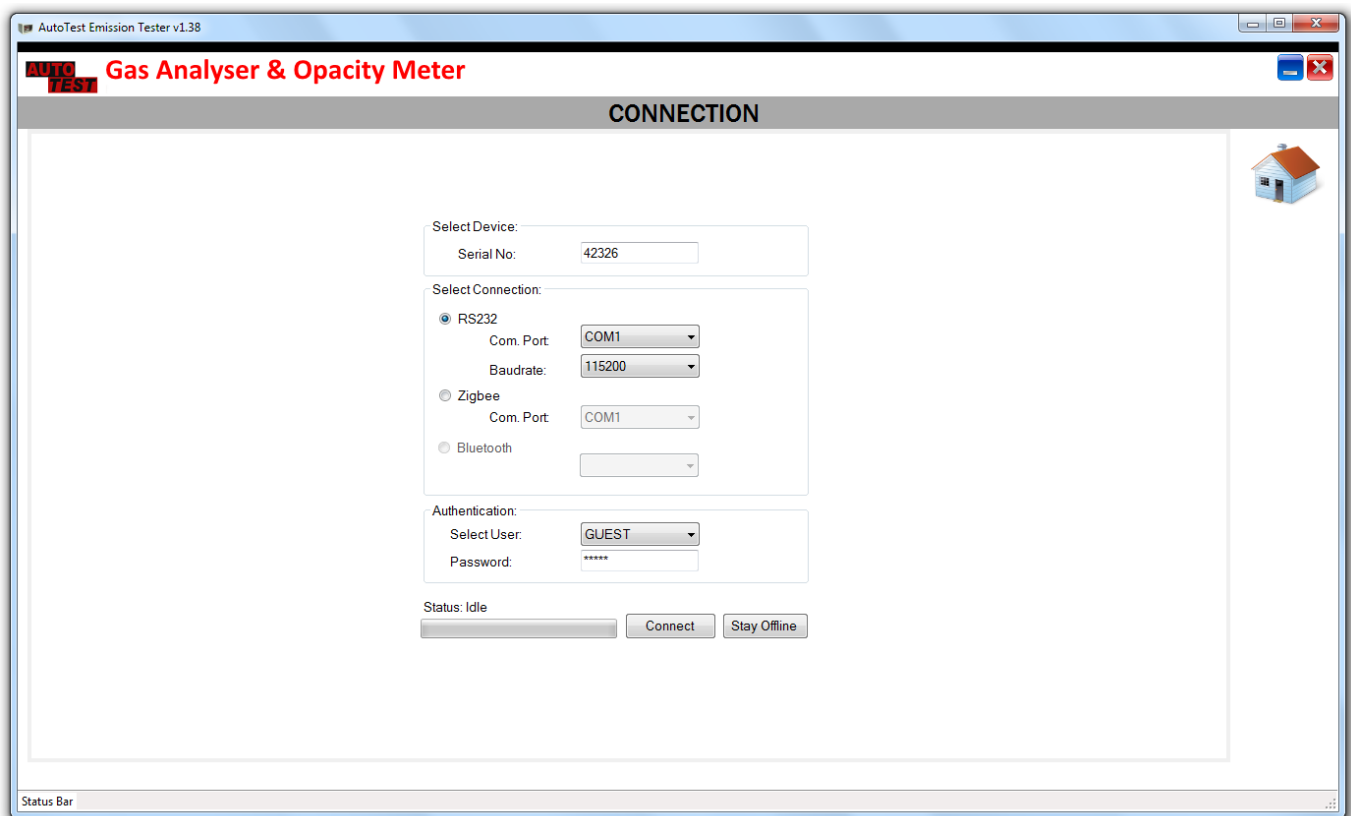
AutoTest Emission Tester v1.38

AUTO TEST Gas Analyser & Opacity Meter

CONNECTION

Select Device:
Serial No: 42326

Select Connection:
RS232
Com. Port: COM1
Baudrate: 115200
Zigbee
Com. Port: COM1
Bluetooth

Authentication:
Select User: GUEST
Password: *****

Status: Idle
Connect
Stay Offline

Status Bar